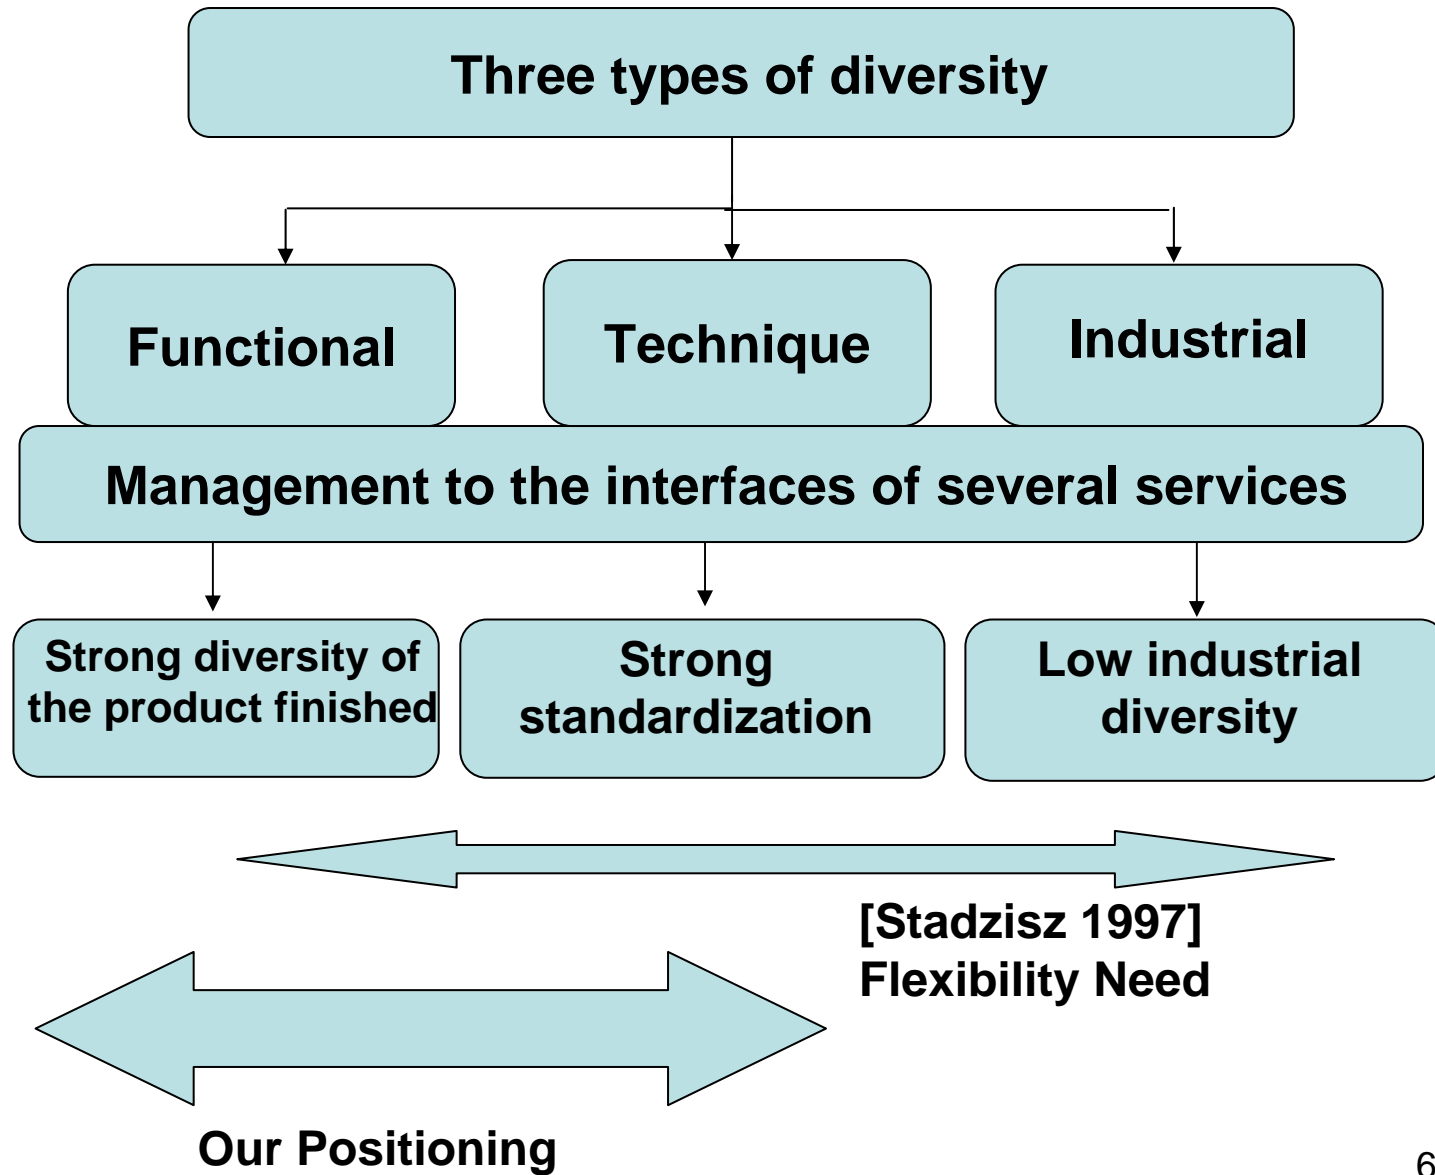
Three types of diversity

Functional

Technique

Industrial

Management to the interfaces of several services

Strong diversity of the product finished

Strong standardization

Low industrial diversity

[Stadzisz 1997]
Flexibility Need

Our Positioning

6